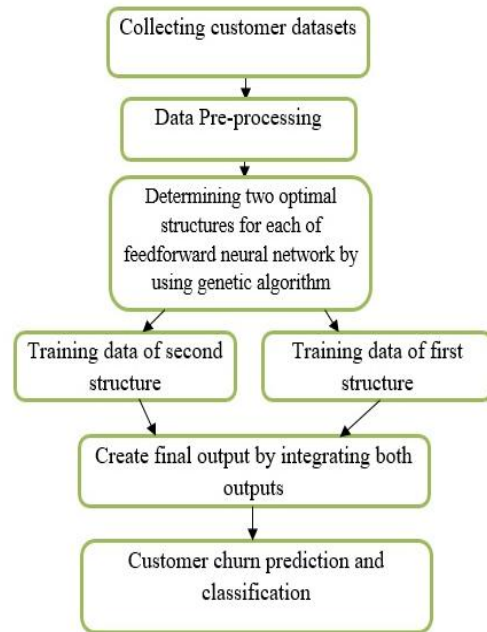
Collecting customer datasets

Data Pre-processing

Determining two optimal structures for each of feedforward neural network by using genetic algorithm

Training data of second structure

Training data of first structure

Create final output by integrating both outputs

Customer churn prediction and classification